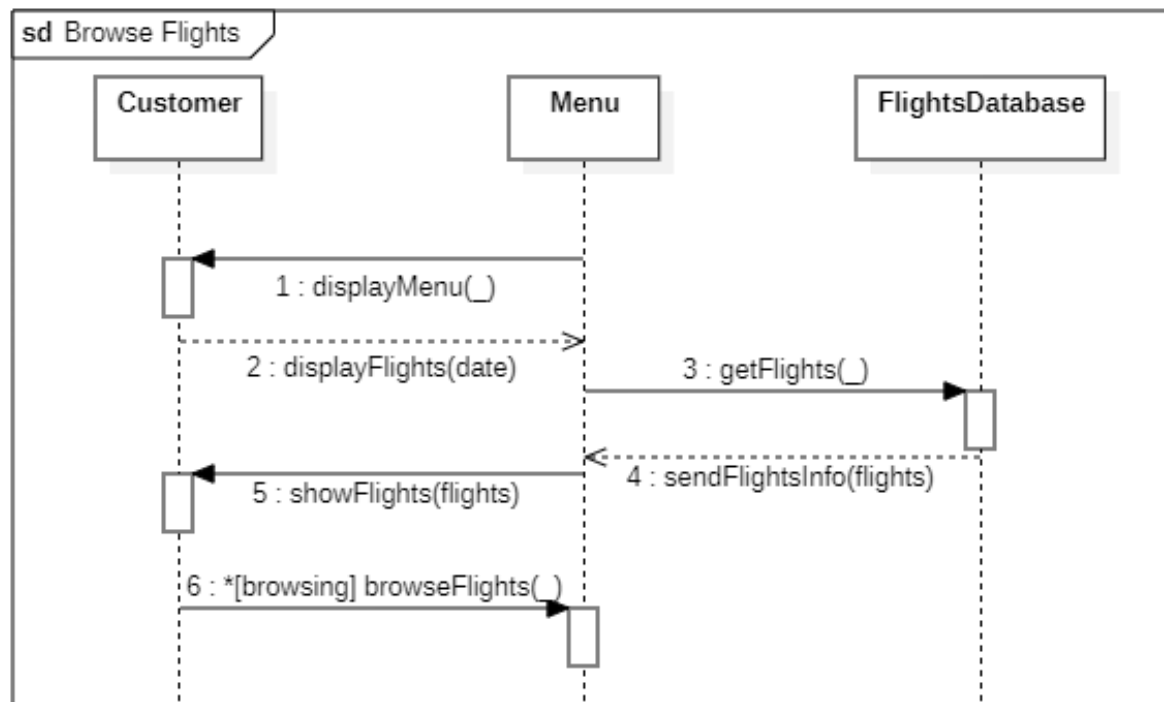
sd Browse Flights

Customer

Menu

FlightsDatabase

1 : displayMenu(_)

2 : displayFlights(date)

3 : getFlights(_)

4 : sendFlightsInfo(flights)

5 : showFlights(flights)

6 : *[browsing] browseFlights(_)